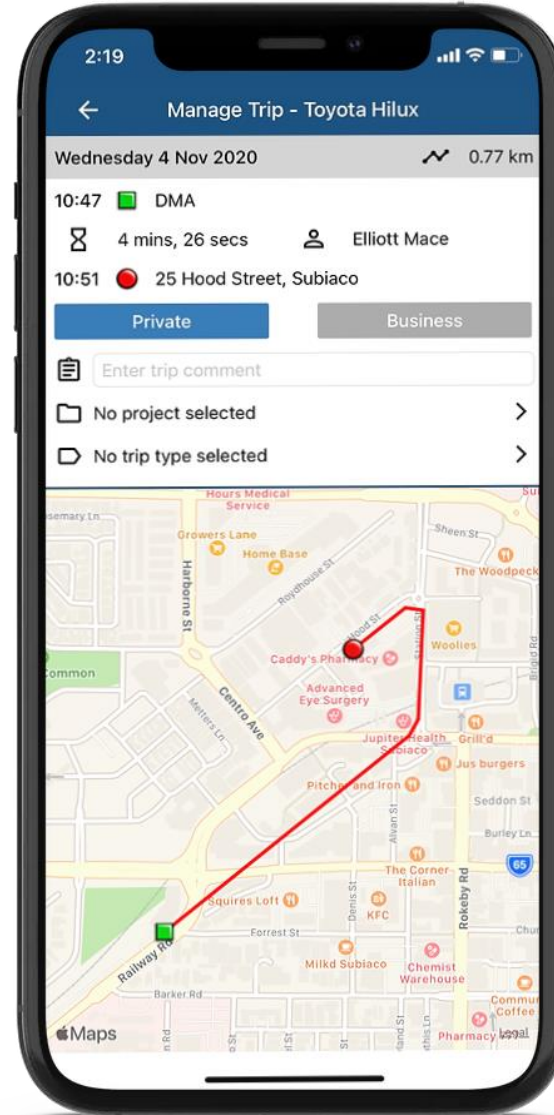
2:19

Manage Trip - Toyota Hilux

Wednesday 4 Nov 2020

0.77 km

10:47 DMA

4 mins, 26 secs

Elliott Mace

10:51 25 Hood Street, Subiaco

Private

Business

Enter trip comment

No project selected

No trip type selected

Hours Medical Service

semary Ln

Growers Lane

Home Base

Harborne St

Roydhouse St

Sheen St

The Woodpeck

Hood St

Station St

Woolies

Brigid Rd

Common

Caddy's Pharmacy

Centro Ave

Advanced Eye Surgery

Meters Ln

Jupiter Health Subiaco

Grill'd

Jus burgers

Pitcher and Iron

Seddon St

Alvan St

Burley Ln

65

The Corner Italian

Squires Loft

Denis St

KFC

Rokeby Rd

Forrest St

Chu

Railway Rd

Milkd Subiaco

Chemist Warehouse

Barker Rd

Commu Coffee

Maps

Pharmacy 777

Legal